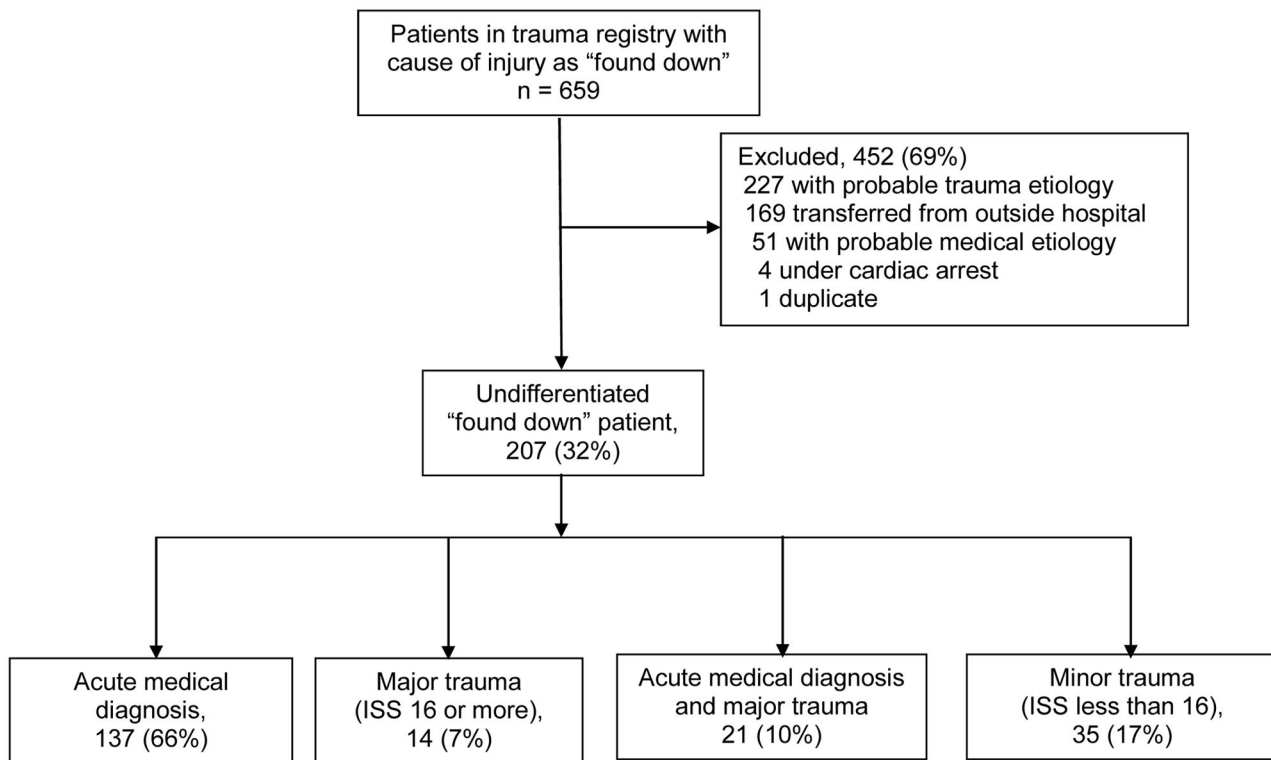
Patients in trauma registry with cause of injury as "found down"
n = 659

Excluded, 452 (69%)
227 with probable trauma etiology
169 transferred from outside hospital
51 with probable medical etiology
4 under cardiac arrest
1 duplicate

Undifferentiated "found down" patient, 207 (32%)

Acute medical diagnosis, 137 (66%)

Major trauma (ISS 16 or more), 14 (7%)

Acute medical diagnosis and major trauma 21 (10%)

Minor trauma (ISS less than 16), 35 (17%)